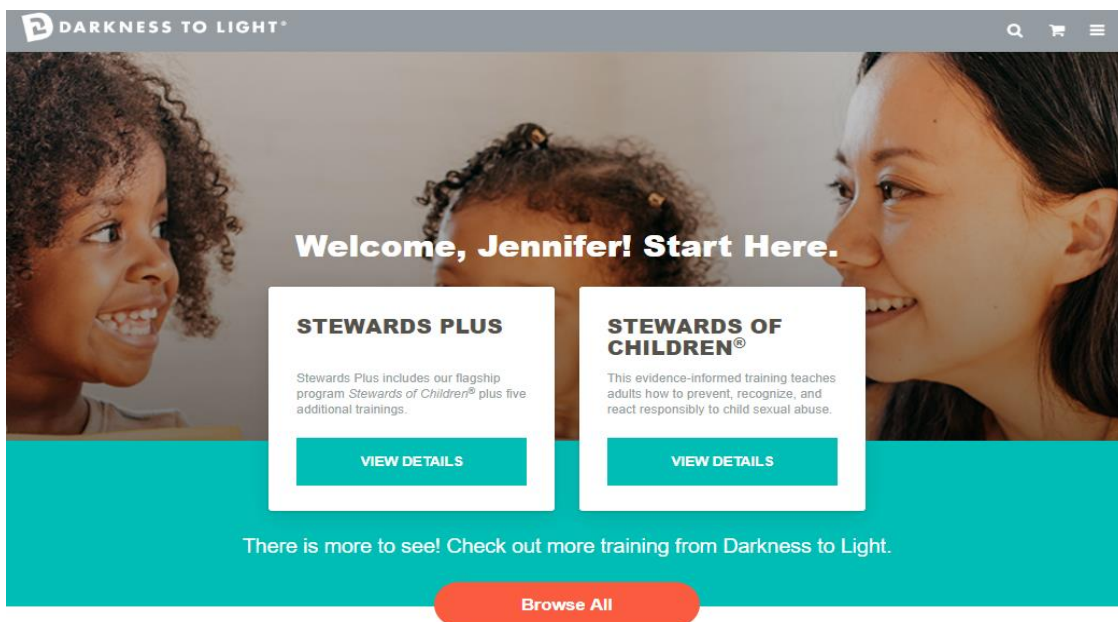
DARKNESS TO LIGHT®

Welcome, Jennifer! Start Here.

STEWARDS PLUS

Stewards Plus includes our flagship program Stewards of Children® plus five additional trainings.

VIEW DETAILS

STEWARDS OF CHILDREN®

This evidence-informed training teaches adults how to prevent, recognize, and react responsibly to child sexual abuse.

VIEW DETAILS

There is more to see! Check out more training from Darkness to Light.

Browse All